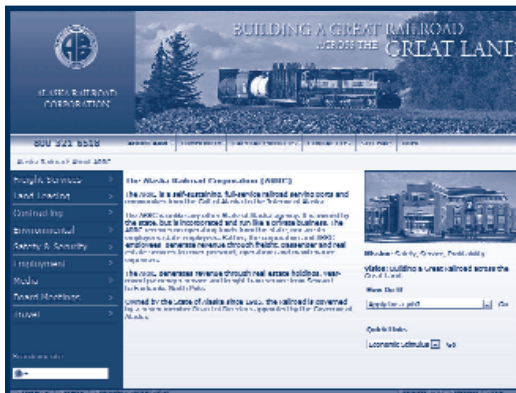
BUILDING A GREAT RAILROAD ACROSS THE GREAT LAND

ARR

ALASKA RAILROAD CORPORATION

800 321 6518

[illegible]

Freight Services

Land Leasing

Contracting

Environmental

Safety & Security

Employment

Media

Board Meetings

Travel

The Alaska Railroad Corporation (ARRC)

The ARRC is a self-sustaining, full-service railroad serving ports and communities from the Gulf of Alaska to the Interior of Alaska.

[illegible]

The ARRC generates revenue through real estate holdings, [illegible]

Owned by the State of Alaska since 1985, the railroad is governed by a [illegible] Board of Directors appointed by the Governor of Alaska.

Mission: Safety, Service, Profitability

Vision: Building a Great Railroad across the Great Land

How Do I?

Apply for a job?

Go

Quick Links

Economic Stimulus

Go